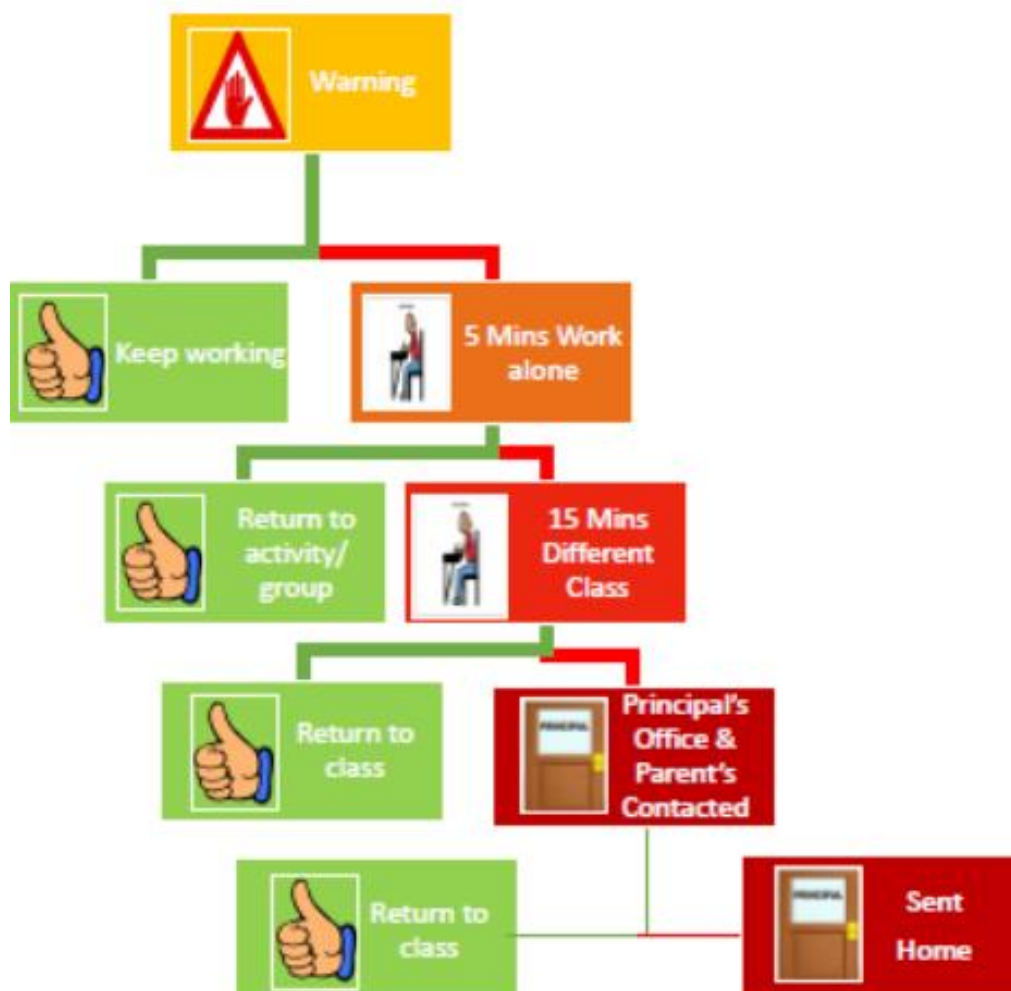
Warning

Keep working

5 Mins Work alone

Return to activity/ group

15 Mins Different Class

Return to class

PRINCIPAL

Principal's Office & Parent's Contacted

Return to class

PRINCIPAL

Sent Home